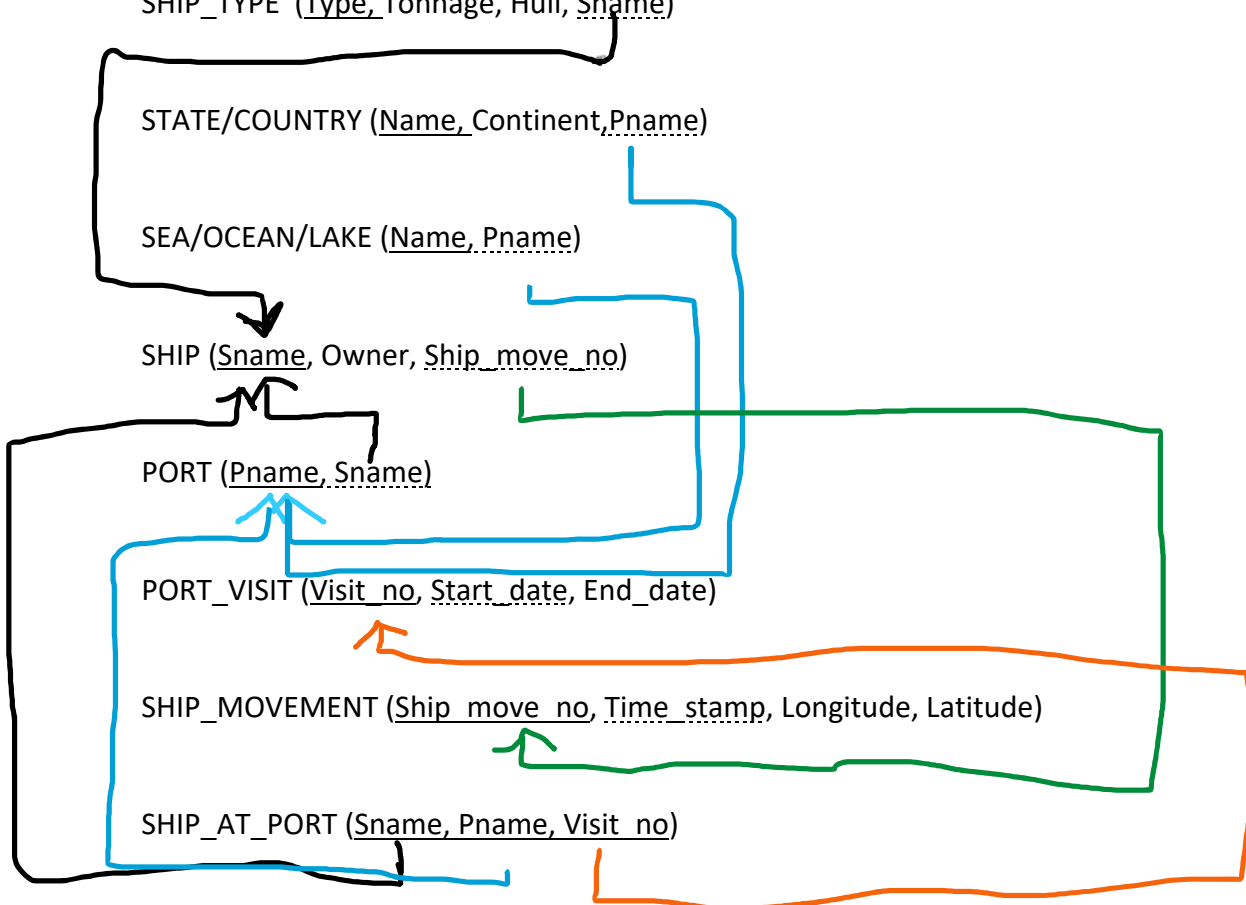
SHIP_TYPE (Type, Tonnage, Hull, Sname)

STATE/COUNTRY (Name, Continent,Pname)

SEA/OCEAN/LAKE (Name, Pname)

SHIP (Sname, Owner, Ship_move_no)

PORT (Pname, Sname)

PORT_VISIT (Visit_no, Start_date, End_date)

SHIP_MOVEMENT (Ship_move_no, Time_stamp, Longitude, Latitude)

SHIP_AT_PORT (Sname, Pname, Visit_no)